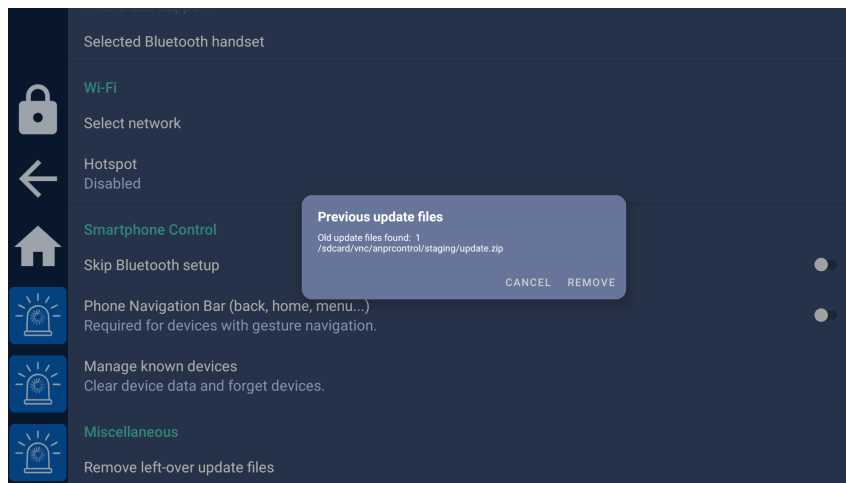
Selected Bluetooth handset

Wi-Fi

Select network

Hotspot
Disabled

Smartphone Control

Skip Bluetooth setup

Phone Navigation Bar (back, home, menu...)
Required for devices with gesture navigation.

Manage known devices
Clear device data and forget devices.

Miscellaneous

Remove left-over update files

Previous update files

Old update files found: 1
/sdcard/vnc/anprcontrol/staging/update.zip

CANCEL REMOVE